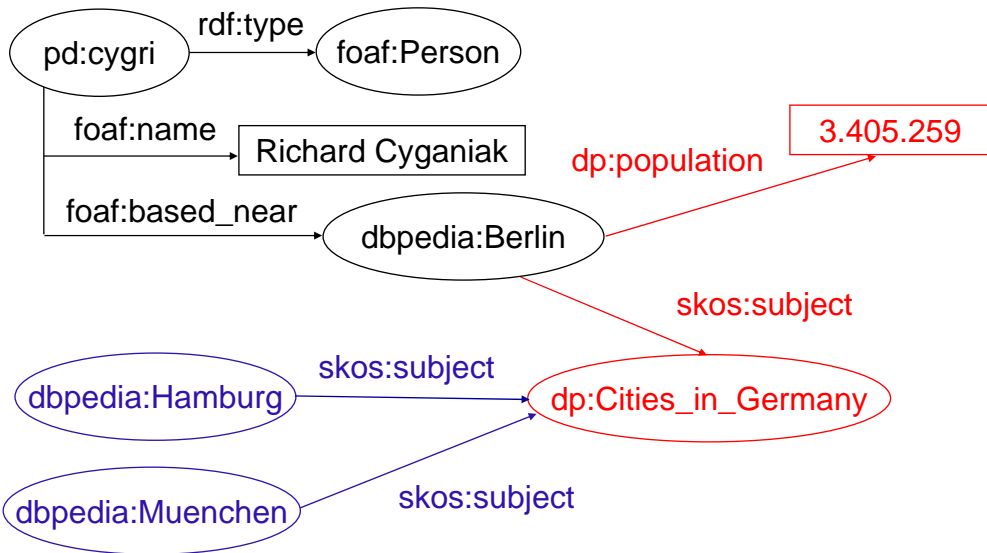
pd:cygri
rdf:type
foaf:Person
foaf:name
Richard Cyganiak
3.405.259
dp:population
foaf:based_near
dbpedia:Berlin
skos:subject
skos:subject
dbpedia:Hamburg
dp:Cities_in_Germany
dbpedia:Muenchen
skos:subject